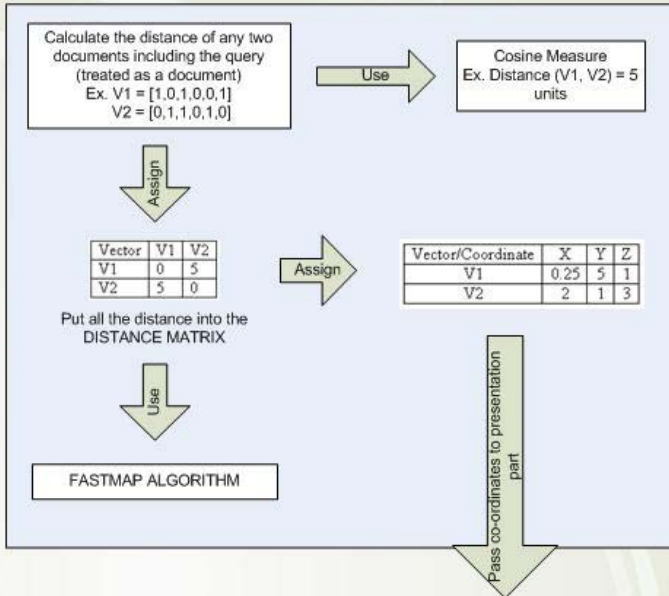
Calculate the distance of any two documents including the query (treated as a document)
Ex. V1 = [1,0,1,0,0,1]
V2 = [0,1,1,0,1,0]

Use

Cosine Measure
Ex. Distance (V1, V2) = 5 units

Assign

| Vector | V1 | V2 |
|---|---|---|
| V1 | 0 | 5 |
| V2 | 5 | 0 |

Put all the distance into the DISTANCE MATRIX

Assign

| Vector/Coordinate | X | Y | Z |
|---|---|---|---|
| V1 | 0.25 | 5 | 1 |
| V2 | 2 | 1 | 3 |

Use

FASTMAP ALGORITHM

Pass co-ordinates to presentation part